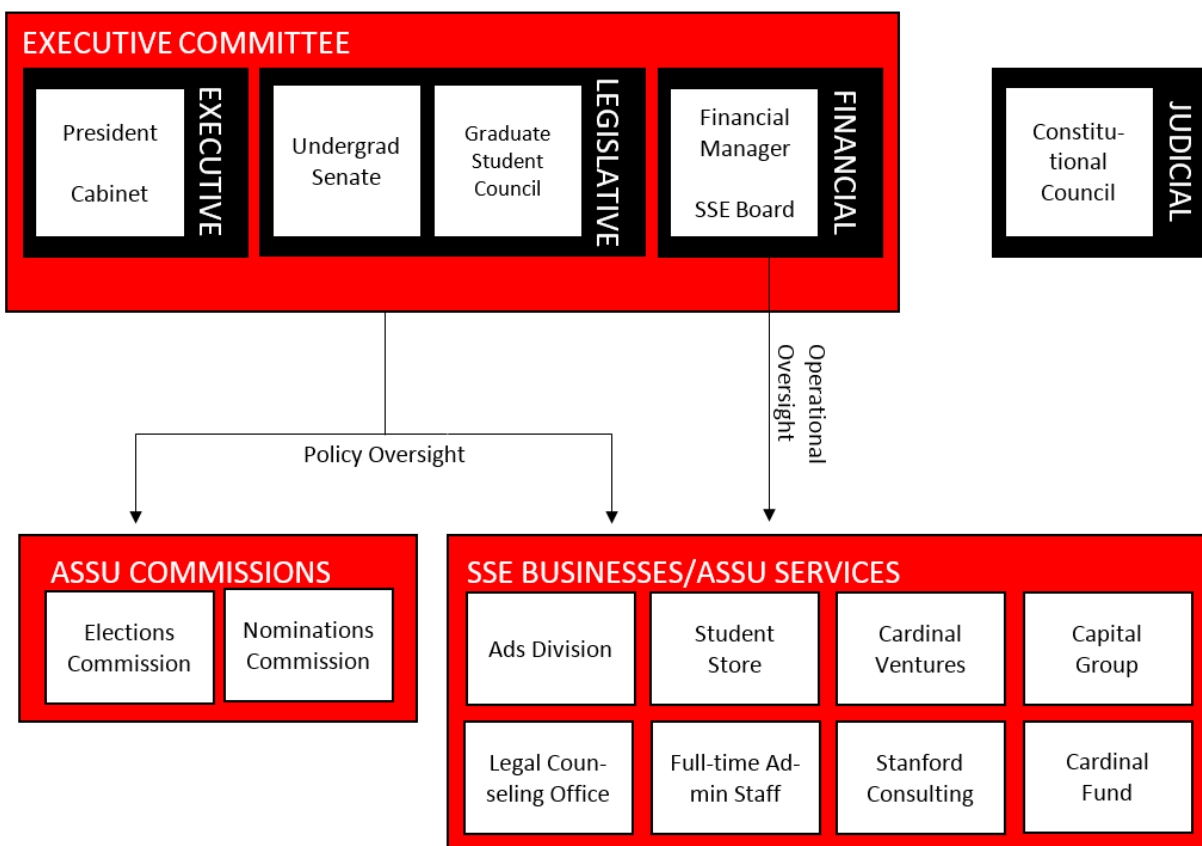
EXECUTIVE COMMITTEE

President

Cabinet

EXECUTIVE

Undergrad Senate

Graduate Student Council

LEGISLATIVE

Financial Manager

SSE Board

FINANCIAL

Constitutional Council

JUDICIAL

Operational Oversight

Policy Oversight

ASSU COMMISSIONS

Elections Commission

Nominations Commission

SSE BUSINESSES/ASSU SERVICES

Ads Division

Student Store

Cardinal Ventures

Capital Group

Legal Counseling Office

Full-time Admin Staff

Stanford Consulting

Cardinal Fund